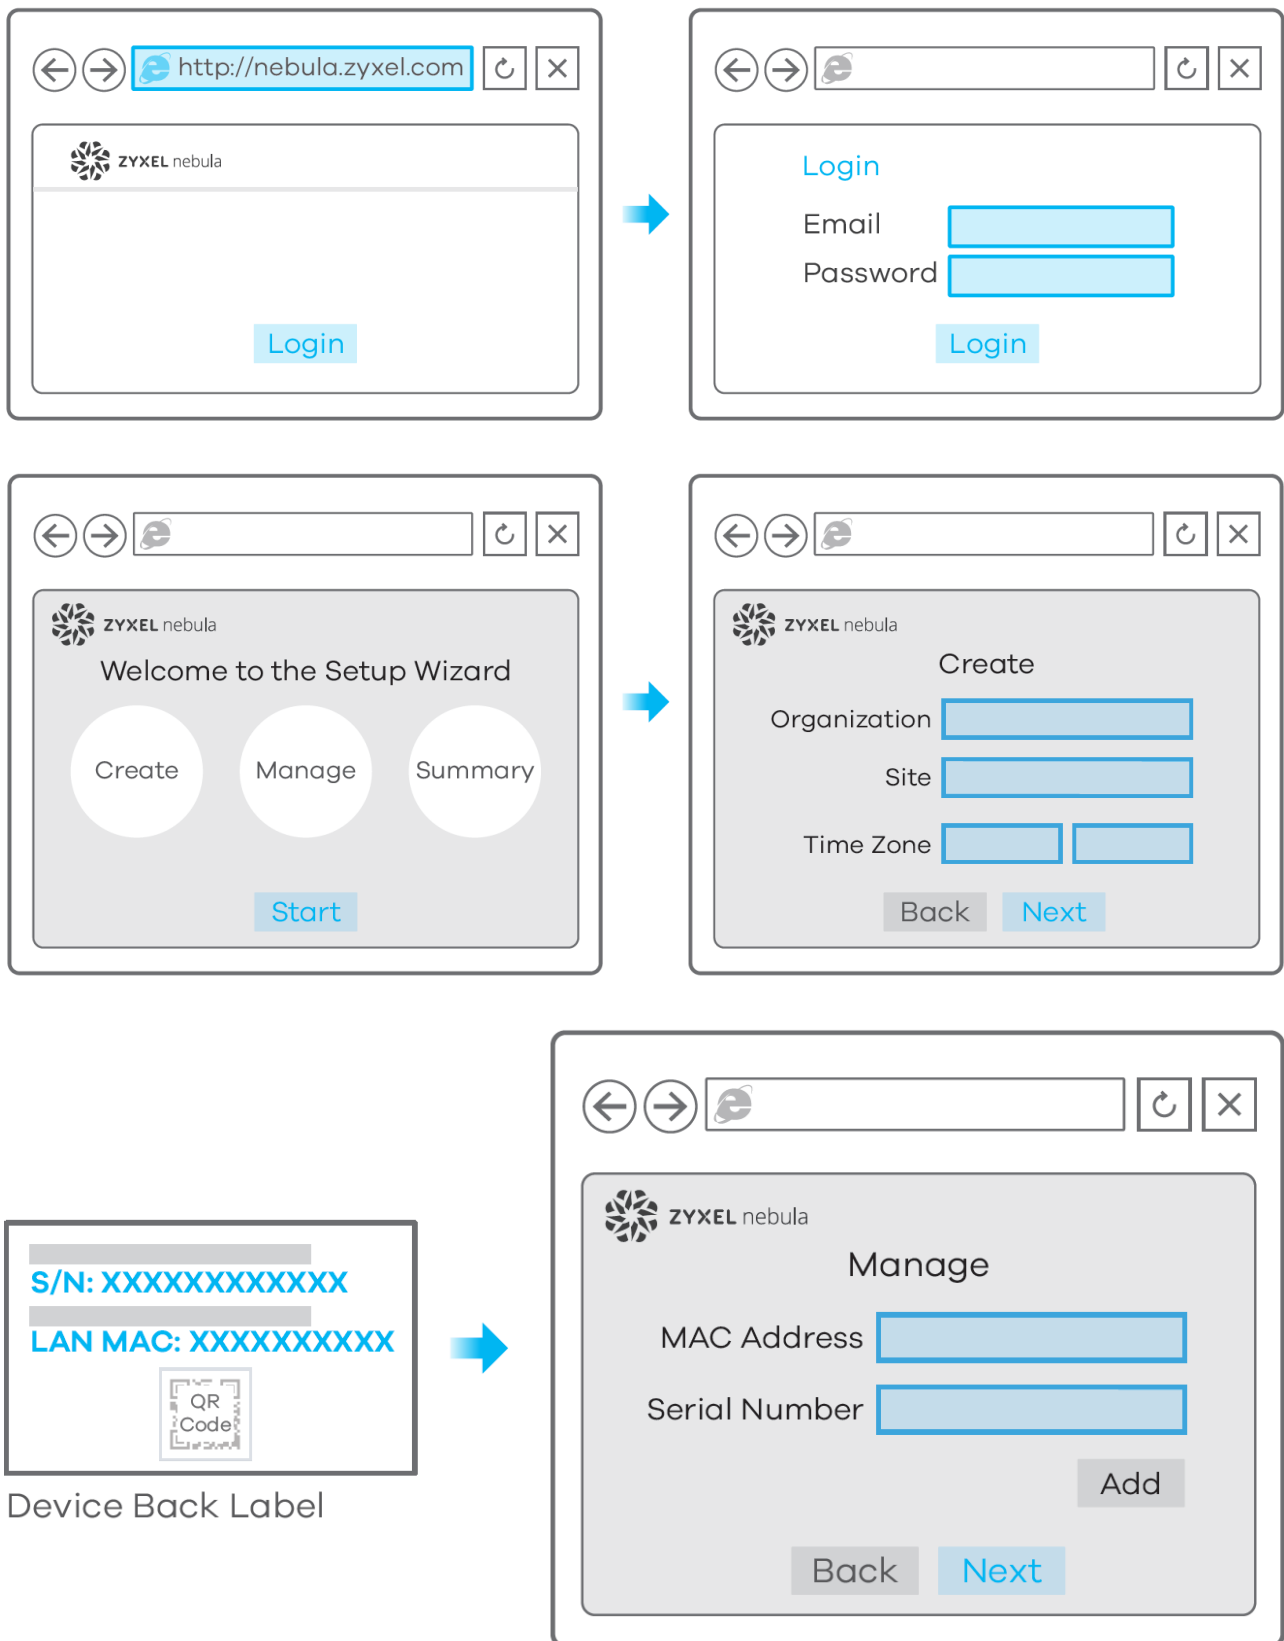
http://nebula.zyxel.com

ZYXEL nebula

Login

Login

Email

Password

Login

ZYXEL nebula

Welcome to the Setup Wizard

Create

Manage

Summary

Start

ZYXEL nebula

Create

Organization

Site

Time Zone

Back

Next

S/N: XXXXXXXXXXXX

LAN MAC: XXXXXXXXXX

QR Code

Device Back Label

ZYXEL nebula

Manage

MAC Address

Serial Number

Add

Back

Next